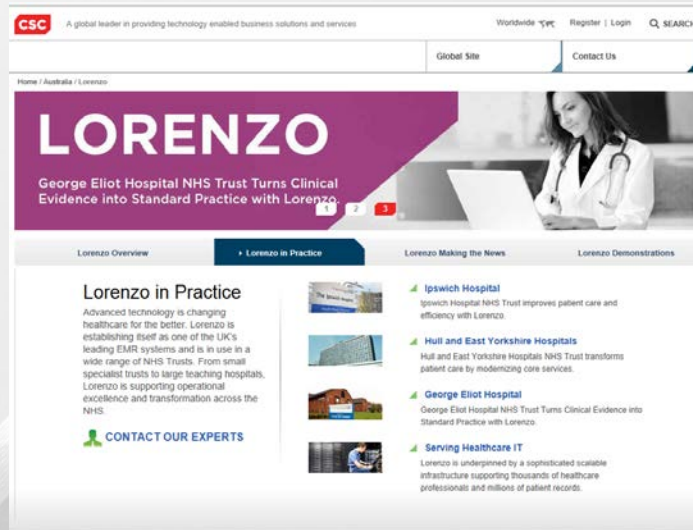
CSC A global leader in providing technology enabled business solutions and services

Worldwide Register | Login SEARCH

Global Site

Contact Us

Home / Australia / Lorenzo

LORENZO

George Eliot Hospital NHS Trust Turns Clinical Evidence into Standard Practice with Lorenzo.

1 2 3

Lorenzo Overview

Lorenzo in Practice

Lorenzo Making the News

Lorenzo Demonstrations

Lorenzo in Practice

Advanced technology is changing healthcare for the better. Lorenzo is establishing itself as one of the UK's leading EMR systems and is in use in a wide range of NHS Trusts. From small specialist trusts to large teaching hospitals, Lorenzo is supporting operational excellence and transformation across the NHS.

CONTACT OUR EXPERTS

Ipswich Hospital
Ipswich Hospital NHS Trust improves patient care and efficiency with Lorenzo.

Hull and East Yorkshire Hospitals
Hull and East Yorkshire Hospitals NHS Trust transforms patient care by modernizing core services.

George Eliot Hospital
George Eliot Hospital NHS Trust Turns Clinical Evidence into Standard Practice with Lorenzo.

Serving Healthcare IT
Lorenzo is underpinned by a sophisticated scalable infrastructure supporting thousands of healthcare professionals and millions of patient records.